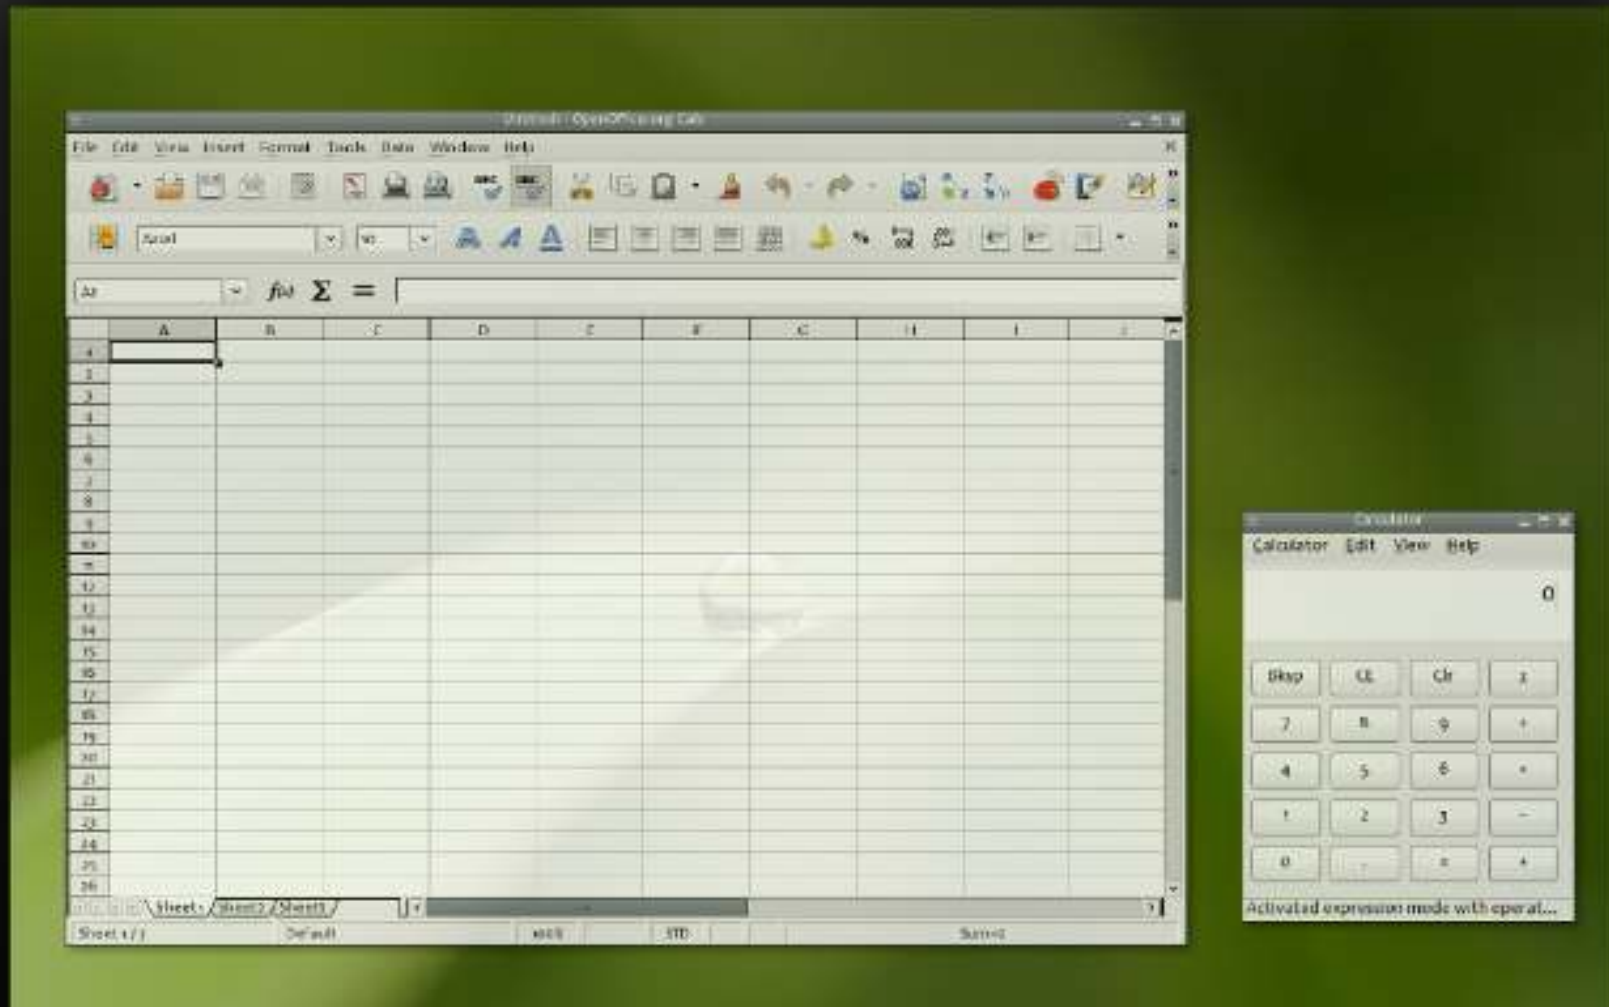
Untitled1 - OpenOffice.org Calc

File Edit View Insert Format Tools Data Window Help

Arial 10

A1 $f(x)$ $\Sigma$ =

| | A | B | C | D | E | F | G | H | I | J |
|---|---|---|---|---|---|---|---|---|---|---|
| 1 | | | | | | | | | | |
| 2 | | | | | | | | | | |
| 3 | | | | | | | | | | |
| 4 | | | | | | | | | | |
| 5 | | | | | | | | | | |
| 6 | | | | | | | | | | |
| 7 | | | | | | | | | | |
| 8 | | | | | | | | | | |
| 9 | | | | | | | | | | |
| 10 | | | | | | | | | | |
| 11 | | | | | | | | | | |
| 12 | | | | | | | | | | |
| 13 | | | | | | | | | | |
| 14 | | | | | | | | | | |
| 15 | | | | | | | | | | |
| 16 | | | | | | | | | | |
| 17 | | | | | | | | | | |
| 18 | | | | | | | | | | |
| 19 | | | | | | | | | | |
| 20 | | | | | | | | | | |
| 21 | | | | | | | | | | |
| 22 | | | | | | | | | | |
| 23 | | | | | | | | | | |
| 24 | | | | | | | | | | |
| 25 | | | | | | | | | | |
| 26 | | | | | | | | | | |

Sheet1 Sheet2 Sheet3

Sheet 1 / 3 Default 100% STD Sum=0

Calculator

Calculator Edit View Help

0

Bksp CE Clr ±
7 8 9 ÷
4 5 6 ×
1 2 3 −
0 . = +

Activated expression mode with operat...